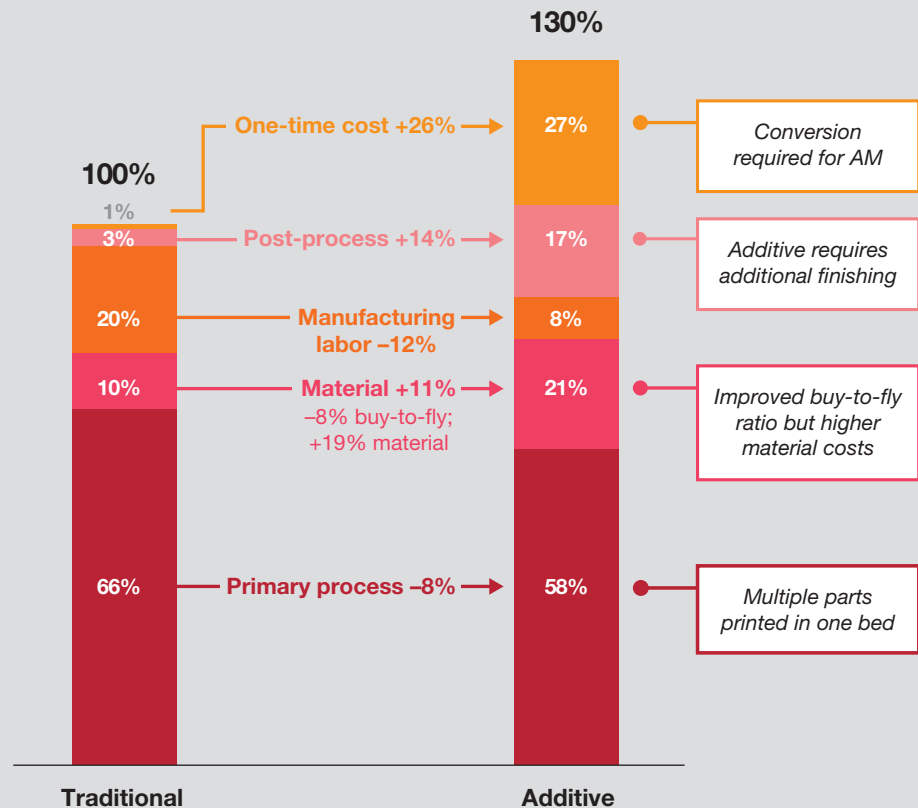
130%

100%

1%

3%

20%

10%

66%

One-time cost +26%

Post-process +14%

Manufacturing labor –12%

Material +11%
–8% buy-to-fly;
+19% material

Primary process –8%

27%

17%

8%

21%

58%

Conversion required for AM

Additive requires additional finishing

Improved buy-to-fly ratio but higher material costs

Multiple parts printed in one bed

Traditional

Additive